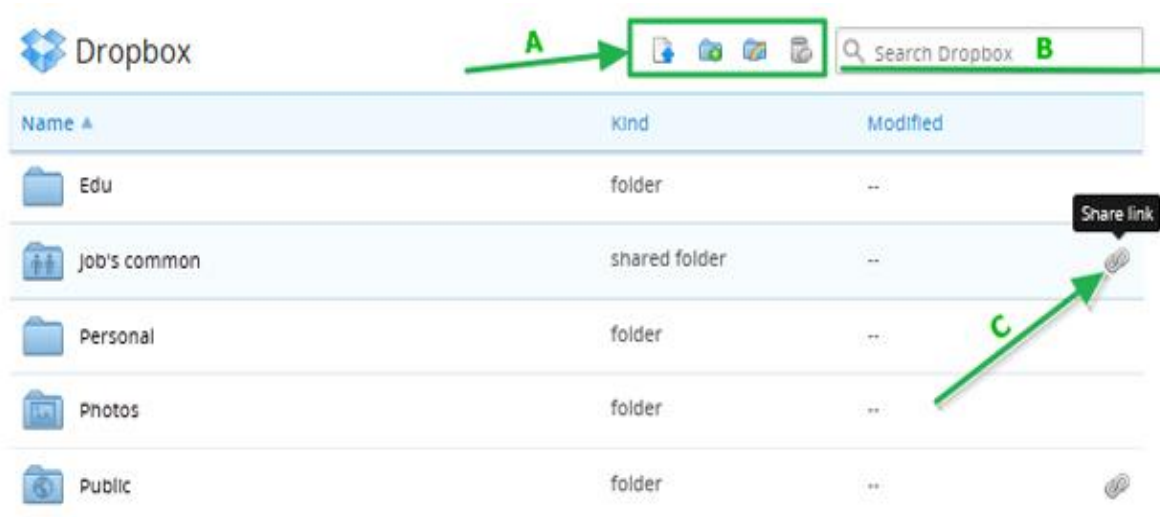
Dropbox

A

Search Dropbox

B

| Name ▲ | Kind | Modified |
|---|---|---|
| Edu | folder | -- |
| Job's common | shared folder | -- |
| Personal | folder | -- |
| Photos | folder | -- |
| Public | folder | -- |

Share link

C